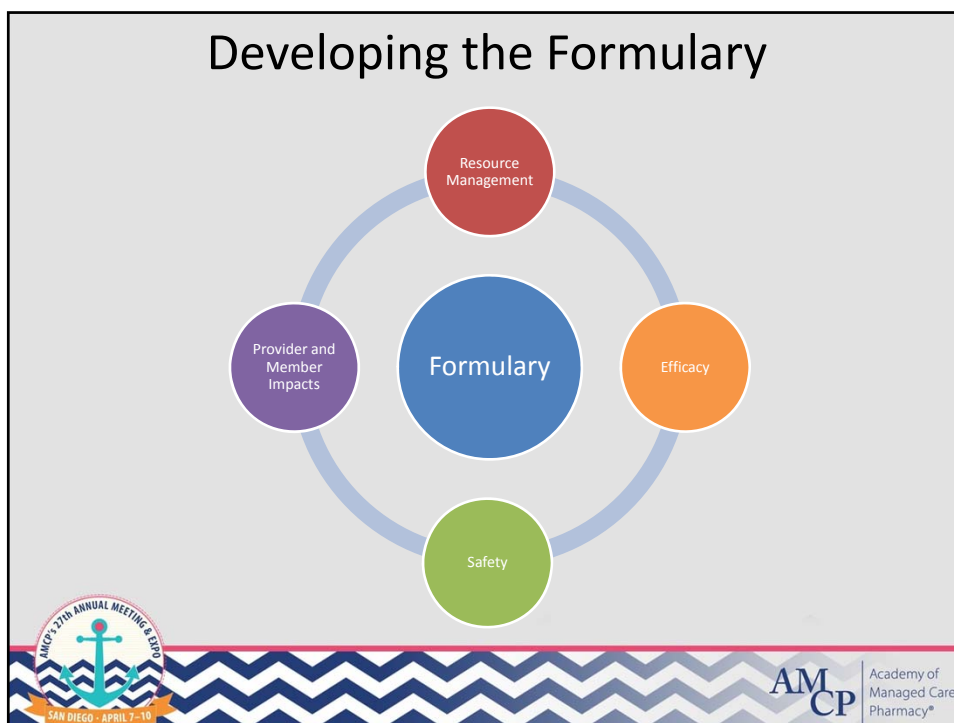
Developing the Formulary

Resource Management

Provider and Member Impacts

Formulary

Efficacy

Safety

AMCP's 27th ANNUAL MEETING & EXPO

SAN DIEGO · APRIL 7–10

AMCP

Academy of Managed Care Pharmacy®